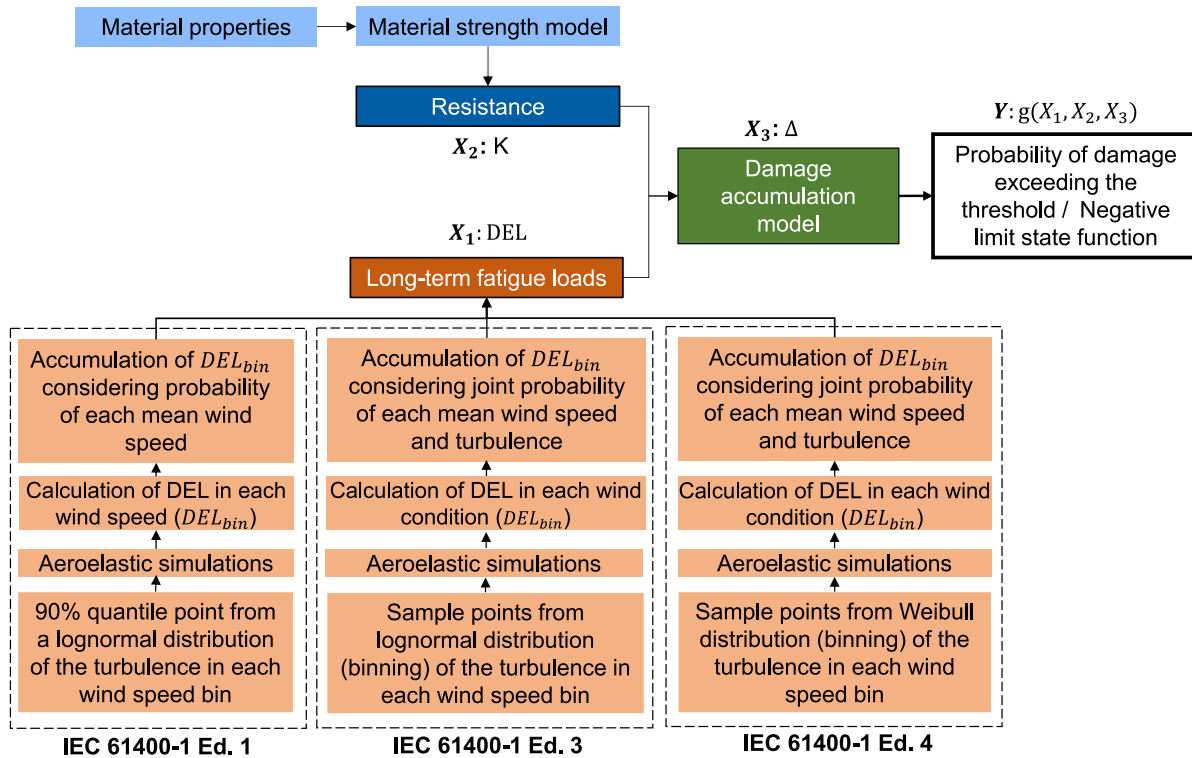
Material properties

Material strength model

Resistance

$\boldsymbol{X_2}$: K

$\boldsymbol{X_3}$: Δ

Damage accumulation model

$\boldsymbol{Y}$: $g(X_1, X_2, X_3)$

Probability of damage exceeding the threshold / Negative limit state function

$\boldsymbol{X_1}$: DEL

Long-term fatigue loads

Accumulation of $DEL_{bin}$ considering probability of each mean wind speed

Calculation of DEL in each wind speed ($DEL_{bin}$)

Aeroelastic simulations

90% quantile point from a lognormal distribution of the turbulence in each wind speed bin

IEC 61400-1 Ed. 1

Accumulation of $DEL_{bin}$ considering joint probability of each mean wind speed and turbulence

Calculation of DEL in each wind condition ($DEL_{bin}$)

Aeroelastic simulations

Sample points from lognormal distribution (binning) of the turbulence in each wind speed bin

IEC 61400-1 Ed. 3

Accumulation of $DEL_{bin}$ considering joint probability of each mean wind speed and turbulence

Calculation of DEL in each wind condition ($DEL_{bin}$)

Aeroelastic simulations

Sample points from Weibull distribution (binning) of the turbulence in each wind speed bin

IEC 61400-1 Ed. 4